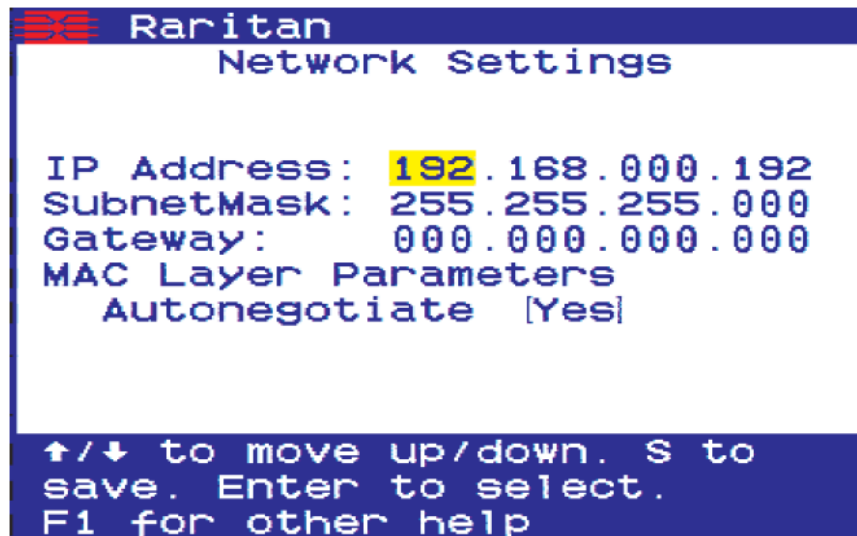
Raritan
Network Settings

IP Address: 192.168.000.192
SubnetMask: 255.255.255.000
Gateway: 000.000.000.000
MAC Layer Parameters
Autonegotiate [Yes]

↑/↓ to move up/down. S to save. Enter to select. F1 for other help